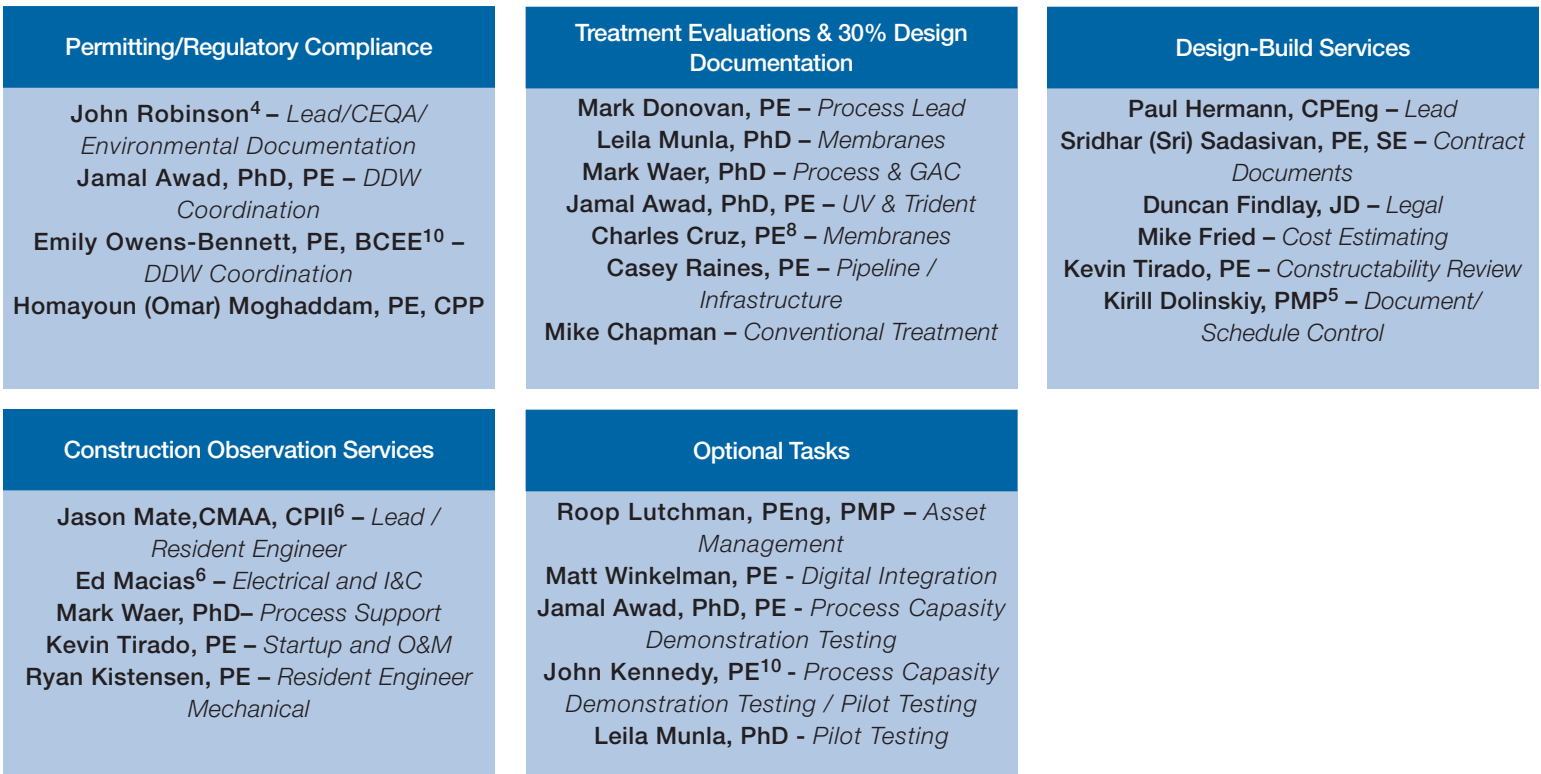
Permitting/Regulatory Compliance

John Robinson$^4$ – Lead/CEQA/ Environmental Documentation
Jamal Awad, PhD, PE – DDW Coordination
Emily Owens-Bennett, PE, BCEE$^{10}$ – DDW Coordination
Homayoun (Omar) Moghaddam, PE, CPP

Treatment Evaluations & 30% Design Documentation

Mark Donovan, PE – Process Lead
Leila Munla, PhD – Membranes
Mark Waer, PhD – Process & GAC
Jamal Awad, PhD, PE – UV & Trident
Charles Cruz, PE$^8$ – Membranes
Casey Raines, PE – Pipeline / Infrastructure
Mike Chapman – Conventional Treatment

Design-Build Services

Paul Hermann, CPEng – Lead
Sridhar (Sri) Sadasivan, PE, SE – Contract Documents
Duncan Findlay, JD – Legal
Mike Fried – Cost Estimating
Kevin Tirado, PE – Constructability Review
Kirill Dolinskiy, PMP$^5$ – Document/ Schedule Control

Construction Observation Services

Jason Mate,CMAA, CPII$^6$ – Lead / Resident Engineer
Ed Macias$^6$ – Electrical and I&C
Mark Waer, PhD– Process Support
Kevin Tirado, PE – Startup and O&M
Ryan Kistensen, PE – Resident Engineer Mechanical

Optional Tasks

Roop Lutchman, PEng, PMP – Asset Management
Matt Winkelman, PE - Digital Integration
Jamal Awad, PhD, PE - Process Capasity Demonstration Testing
John Kennedy, PE$^{10}$ - Process Capasity Demonstration Testing / Pilot Testing
Leila Munla, PhD - Pilot Testing